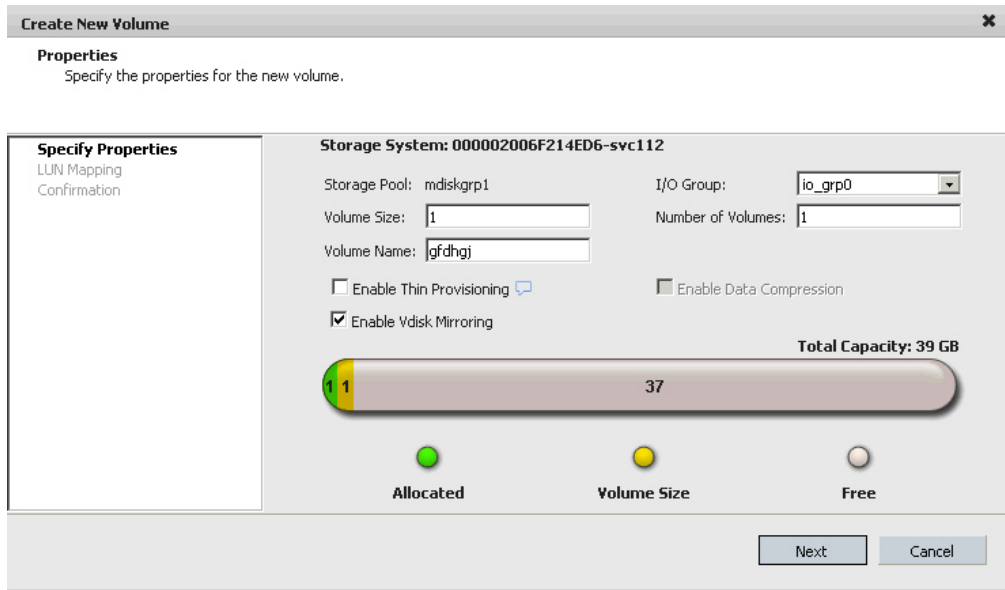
Create New Volume

×

Properties
Specify the properties for the new volume.

Specify Properties
LUN Mapping
Confirmation

Storage System: 000002006F214ED6-svc112

Storage Pool: mdiskgrp1

I/O Group: io_grp0

Volume Size: 1

Number of Volumes: 1

Volume Name: gfdhgj

Enable Thin Provisioning

Enable Data Compression

Enable Vdisk Mirroring

Total Capacity: 39 GB

1 1 37

Allocated

Volume Size

Free

Next

Cancel